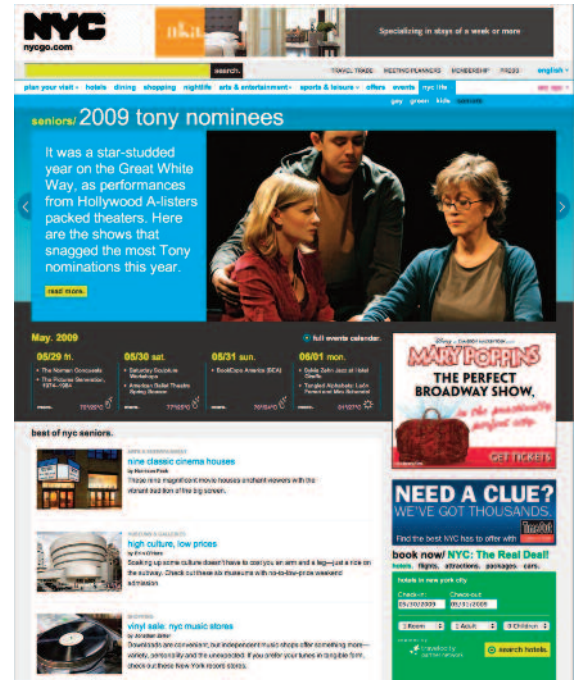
NYC
nycgo.com

Specializing in stays of a week or more

search

TRAVEL TRADE  MEETING PLANNERS  MEMBERSHIP  PRESS  english

plan your visit  hotels  dining  shopping  nightlife  arts & entertainment  sports & leisure  offers  events  nyc life

gay  green  kids  seniors

seniors/ 2009 tony nominees

It was a star-studded year on the Great White Way, as performances from Hollywood A-listers packed theaters. Here are the shows that snagged the most Tony nominations this year.

read more

May. 2009

full events calendar

05/29 fri.
The Norman Conquests
The Pictures Generation, 1974–1984

05/30 sat.
Saturday Sculpture Workshops
American Ballet Theatre Spring Season

05/31 sun.
BookExpo America (BEA)

06/01 mon.
Eddie Zahn Jazz at Hotel Giraffe
Tangled Alphabets: León Ferrari and Mira Schendel

MARY POPPINS
THE PERFECT BROADWAY SHOW,
GET TICKETS

best of nyc seniors.

nine classic cinema houses
These nine magnificent movie houses enchant viewers with the vibrant tradition of the big screen.

high culture, low prices
Soaking up some culture doesn't have to cost you an arm and a leg—just a ride on the subway. Check out these six museums with no-to-low-price weekend admission.

vinyl sale: nyc music stores
Downloads are convenient, but independent music shops offer something more—variety, personality and the unexpected. If you prefer your tunes in tangible form, check out these New York record stores.

NEED A CLUE?
WE'VE GOT THOUSANDS.
Find the best NYC has to offer with Time Out

book now/ NYC: The Real Deal!
hotels  flights  attractions  packages  cars

hotels in new york city
Check-in:  Check-out:
05/30/2009  05/31/2009
1 Room  1 Adult  0 Children
search hotels